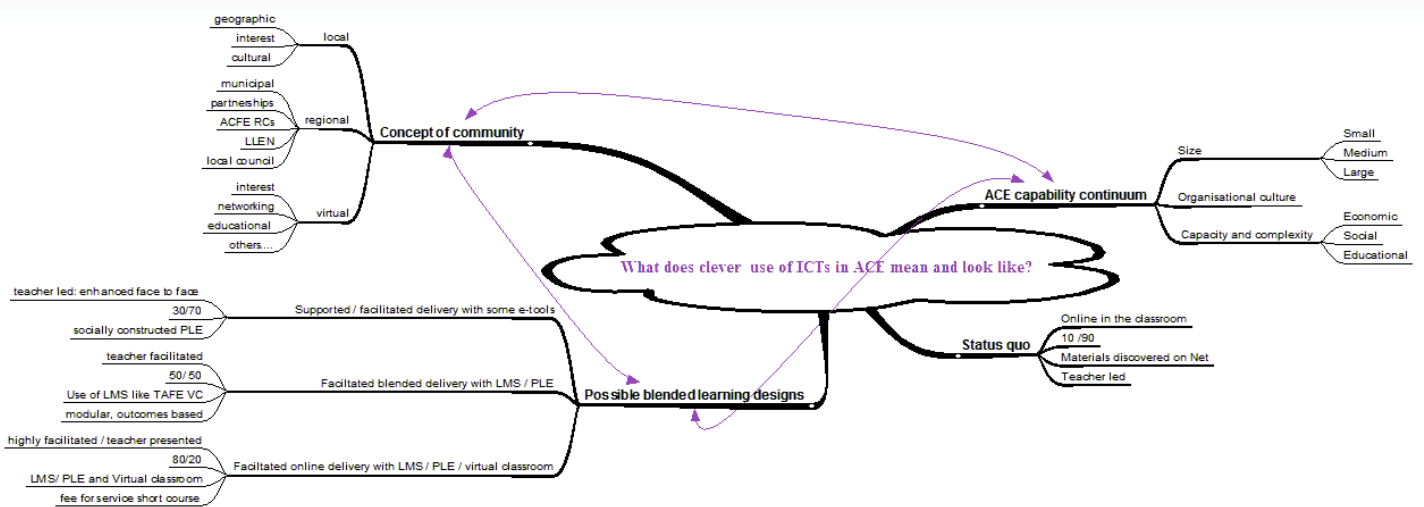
What does clever use of ICTs in ACE mean and look like?

Concept of community
local
geographic
interest
cultural
regional
municipal
partnerships
ACFE RCs
LLEN
local council
virtual
interest
networking
educational
others....

ACE capability continuum
Size
Small
Medium
Large
Organisational culture
Capacity and complexity
Economic
Social
Educational

Status quo
Online in the classroom
10 /90
Materials discovered on Net
Teacher led

Possible blended learning designs
Supported / facilitated delivery with some e-tools
teacher led: enhanced face to face
30/70
socially constructed PLE
Faciltated blended delivery with LMS / PLE
teacher facilitated
50/ 50
Use of LMS like TAFE VC
modular, outcomes based
Faciltated online delivery with LMS / PLE / virtual classroom
highly facilitated / teacher presented
80/20
LMS/ PLE and Virtual classroom
fee for service short course